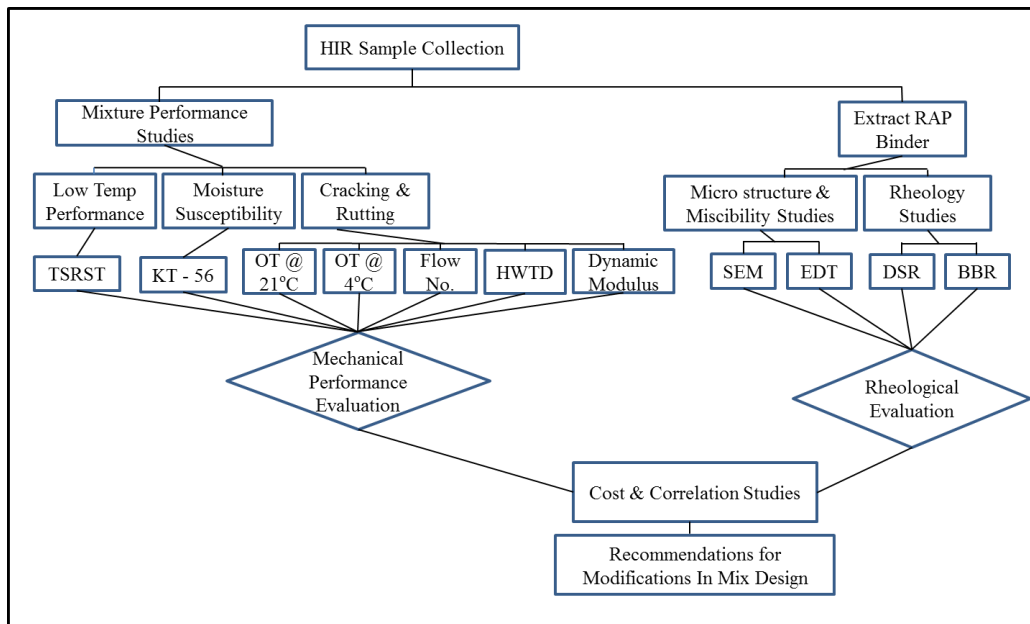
HIR Sample Collection

Mixture Performance Studies

Extract RAP Binder

Low Temp Performance

Moisture Susceptibility

Cracking & Rutting

Micro structure & Miscibility Studies

Rheology Studies

TSRST

KT - 56

OT @ 21°C

OT @ 4°C

Flow No.

HWTD

Dynamic Modulus

SEM

EDT

DSR

BBR

Mechanical Performance Evaluation

Rheological Evaluation

Cost & Correlation Studies

Recommendations for Modifications In Mix Design